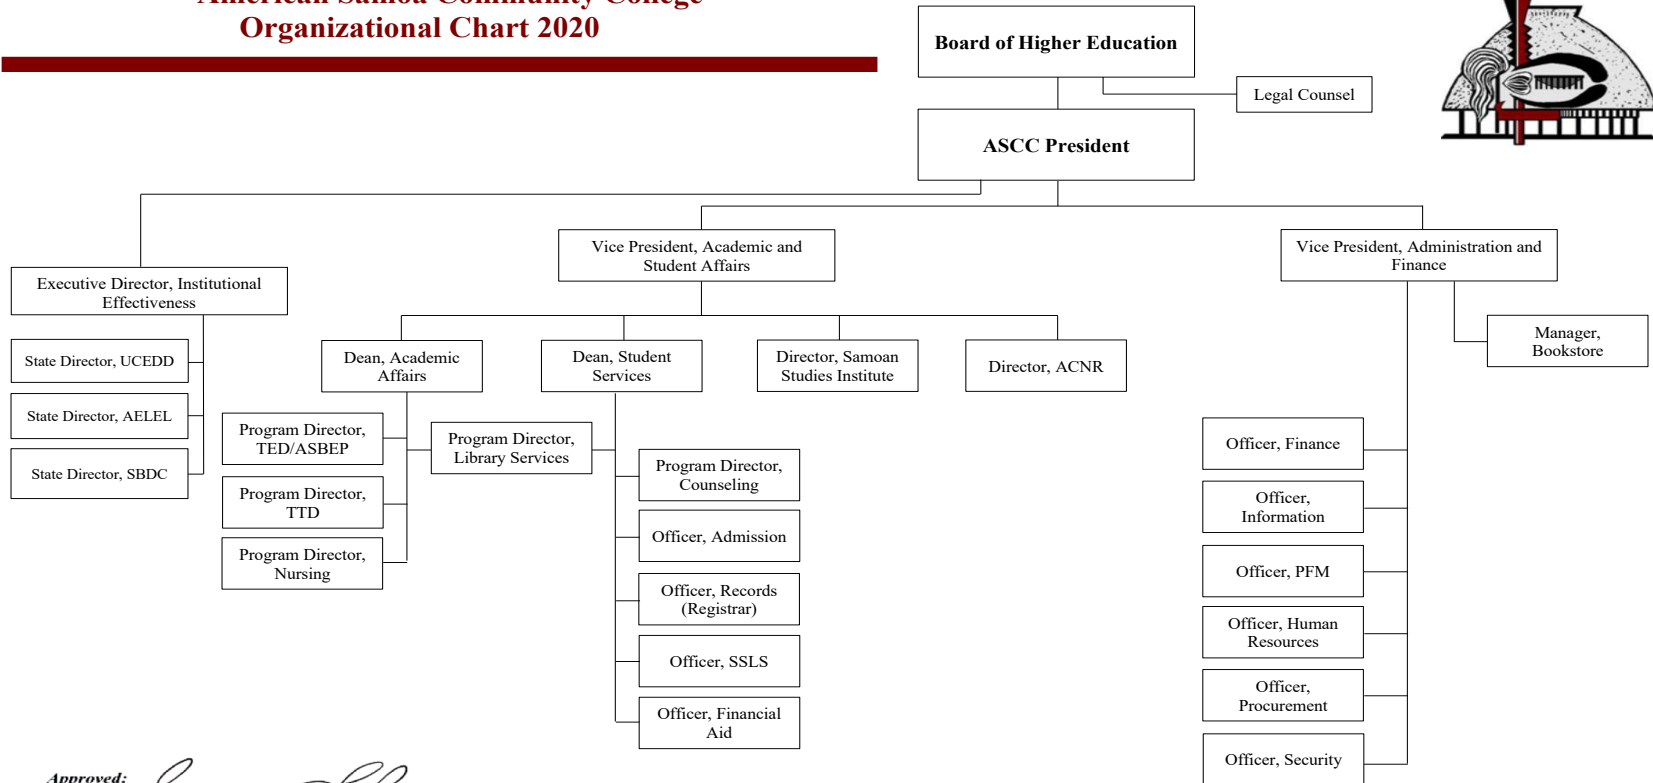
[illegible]
Organizational Chart 2020

Board of Higher Education

Legal Counsel

ASCC President

Vice President, Academic and Student Affairs

Vice President, Administration and Finance

Executive Director, Institutional Effectiveness

State Director, UCEDD

State Director, AELEL

State Director, SBDC

Dean, Academic Affairs

Dean, Student Services

Director, Samoan Studies Institute

Director, ACNR

Manager, Bookstore

Program Director, TED/ASBEP

Program Director, TTD

Program Director, Nursing

Program Director, Library Services

Program Director, Counseling

Officer, Admission

Officer, Records (Registrar)

Officer, SSLS

Officer, Financial Aid

Officer, Finance

Officer, Information

Officer, PFM

Officer, Human Resources

Officer, Procurement

Officer, Security

Approved: